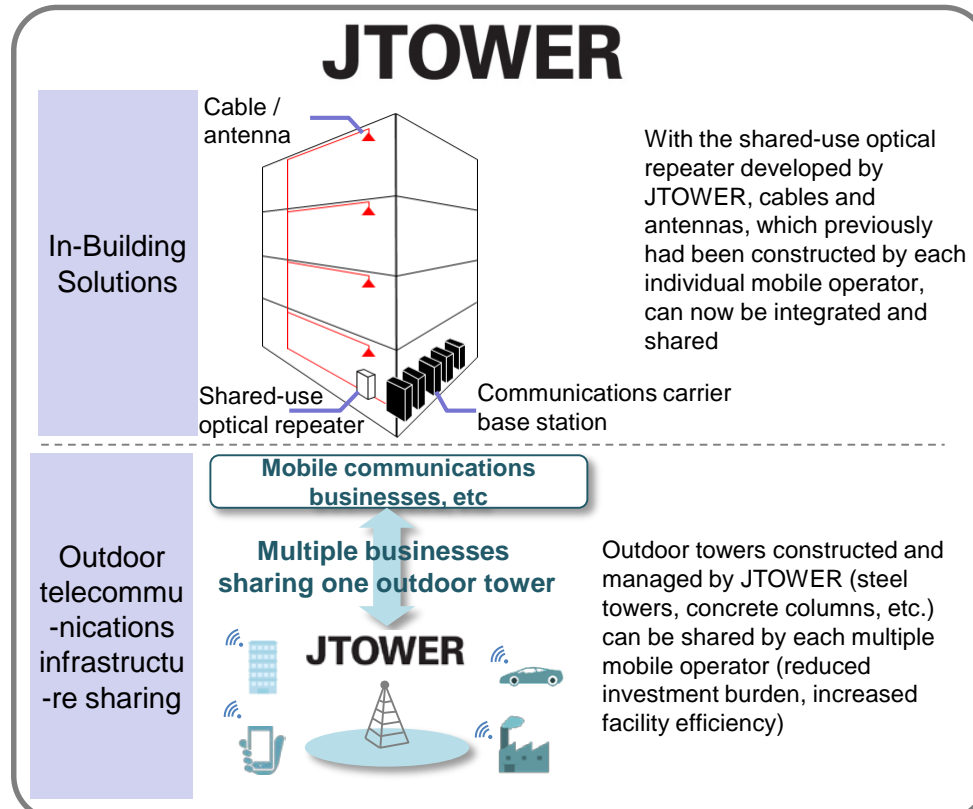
JTOWER

In-Building Solutions

Cable / antenna

Shared-use optical repeater

Communications carrier base station

With the shared-use optical repeater developed by JTOWER, cables and antennas, which previously had been constructed by each individual mobile operator, can now be integrated and shared

Outdoor telecommu-nications infrastructu-re sharing

Mobile communications businesses, etc

Multiple businesses sharing one outdoor tower

JTOWER

Outdoor towers constructed and managed by JTOWER (steel towers, concrete columns, etc.) can be shared by each multiple mobile operator (reduced investment burden, increased facility efficiency)